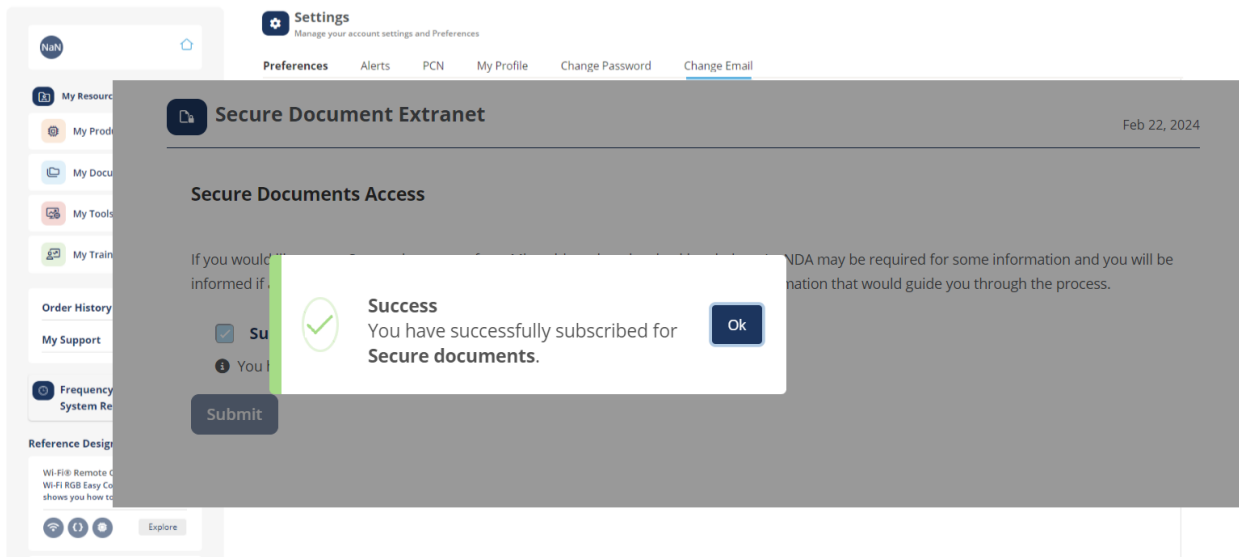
NaN

My Resourc

My Prod

My Docu

My Tools

My Train

Order History

My Support

Frequency System Re

Reference Design

Wi-Fi® Remote C Wi-Fi RGB Easy Co shows you how to

Explore

Settings
Manage your account settings and Preferences

Preferences Alerts PCN My Profile Change Password Change Email

Secure Document Extranet

Feb 22, 2024

Secure Documents Access

If you would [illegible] NDA may be required for some information and you will be informed if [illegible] nation that would guide you through the process.

Su

You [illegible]

Submit

Success
You have successfully subscribed for **Secure documents**.

Ok